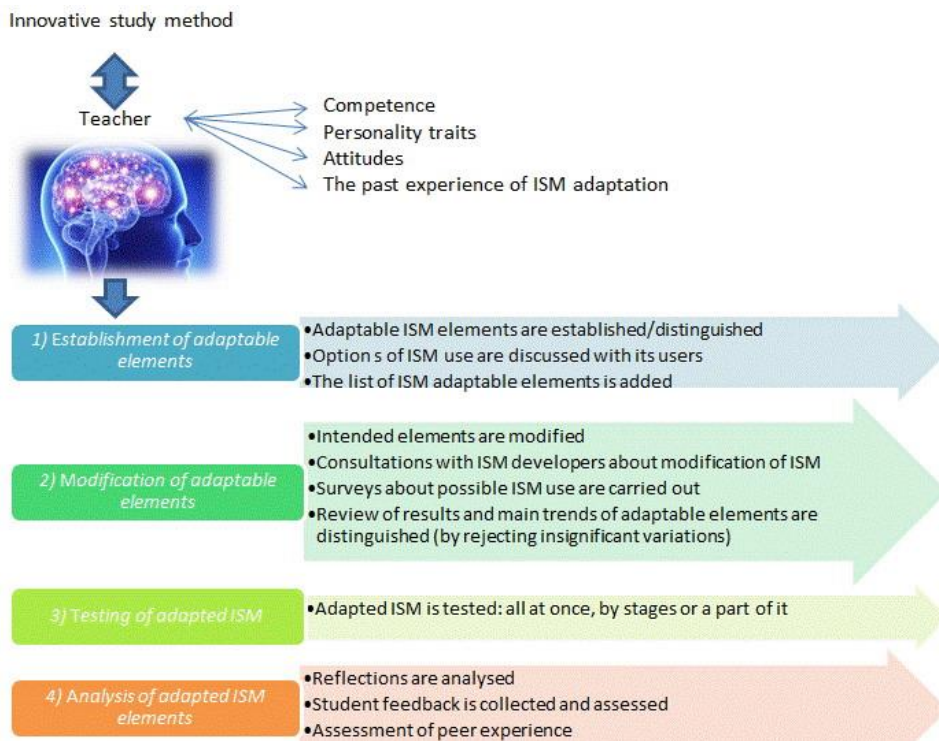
Innovative study method

Teacher

Competence
Personality traits
Attitudes
The past experience of ISM adaptation

1) Establishment of adaptable elements

•Adaptable ISM elements are established/distinguished
•Option s of ISM use are discussed with its users
•The list of ISM adaptable elements is added

2) Modification of adaptable elements

•Intended elements are modified
•Consultations with ISM developers about modification of ISM
•Surveys about possible ISM use are carried out
•Review of results and main trends of adaptable elements are distinguished (by rejecting insignificant variations)

3) Testing of adapted ISM

•Adapted ISM is tested: all at once, by stages or a part of it

4) Analysis of adapted ISM elements

•Reflections are analysed
•Student feedback is collected and assessed
•Assessment of peer experience